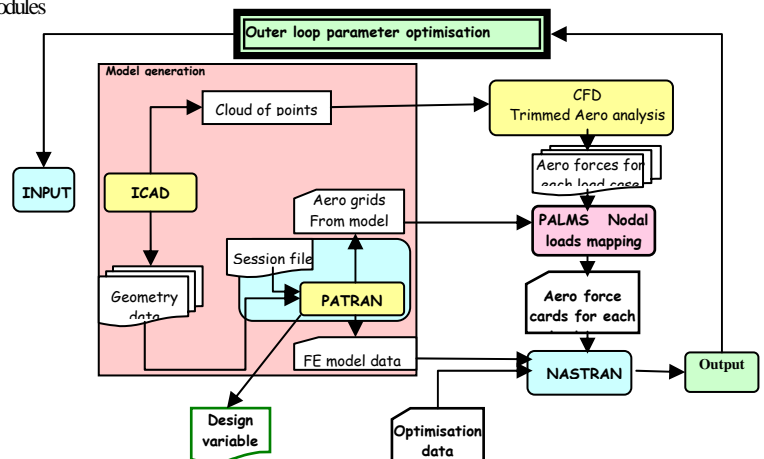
odules

Outer loop parameter optimisation

Model generation

Cloud of points

CFD
Trimmed Aero analysis

INPUT

ICAD

Aero forces for each load case

Aero grids
From model

PALMS Nodal loads mapping

Session file

Geometry data

PATRAN

Aero force cards for each

FE model data

NASTRAN

Output

Design variable

Optimisation data